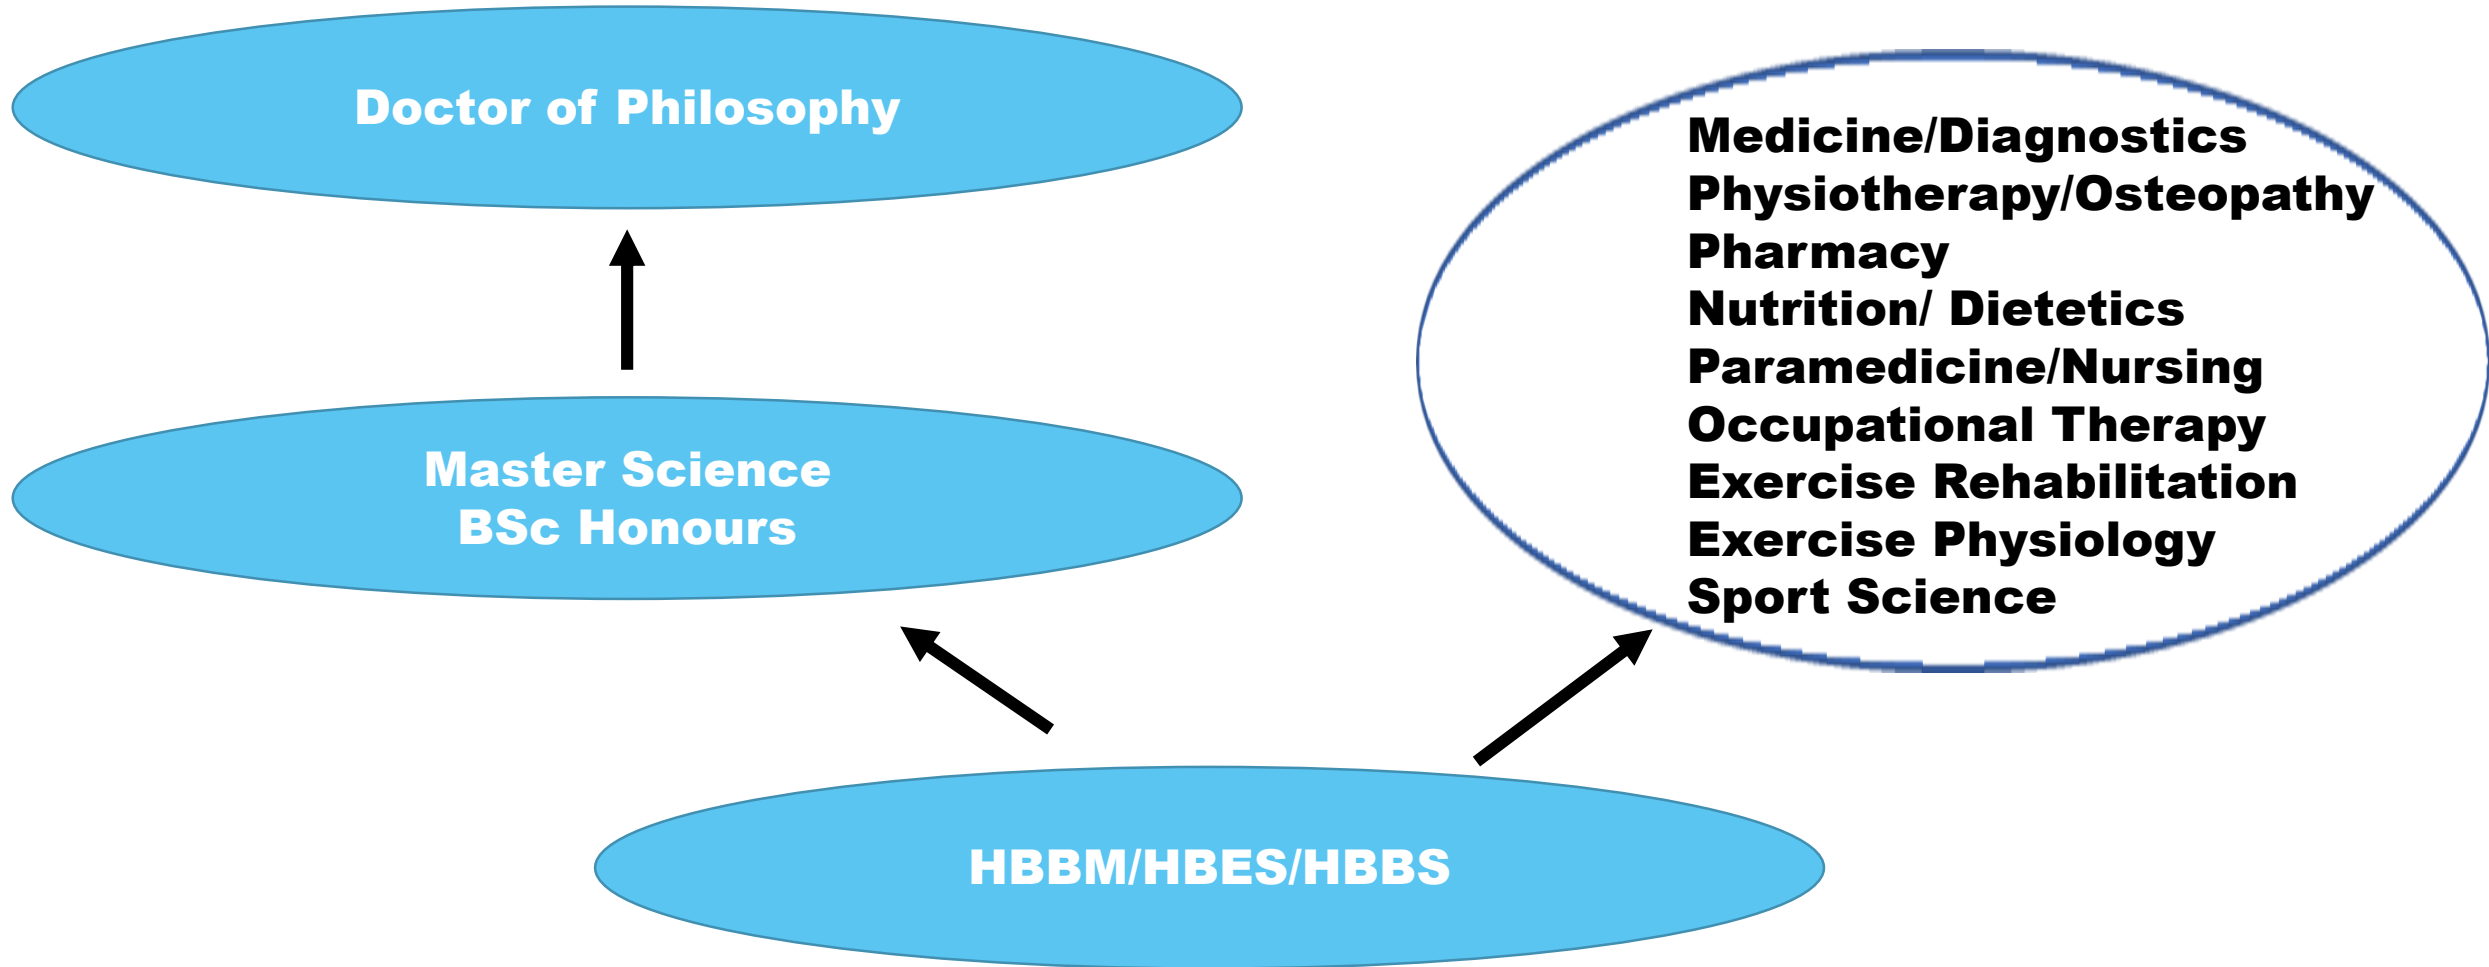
Doctor of Philosophy

Master Science
BSc Honours

Medicine/Diagnostics
Physiotherapy/Osteopathy
Pharmacy
Nutrition/ Dietetics
Paramedicine/Nursing
Occupational Therapy
Exercise Rehabilitation
Exercise Physiology
Sport Science

HBBM/HBES/HBBS